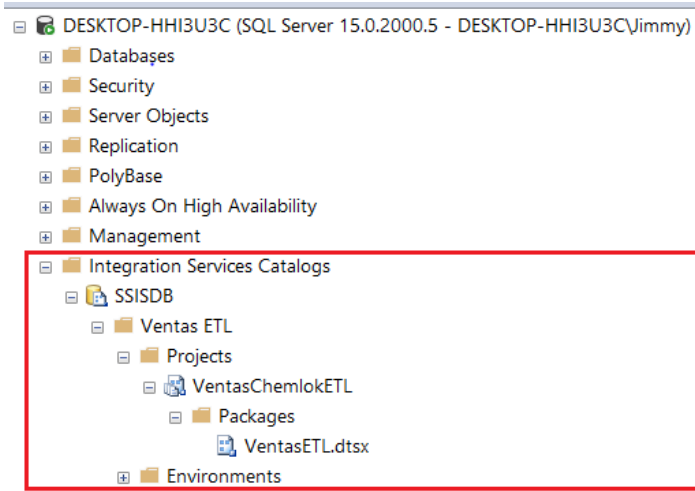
DESKTOP-HHI3U3C (SQL Server 15.0.2000.5 - DESKTOP-HHI3U3C\Jimmy)
Databases
Security
Server Objects
Replication
PolyBase
Always On High Availability
Management
Integration Services Catalogs
SSISDB
Ventas ETL
Projects
VentasChemlokETL
Packages
VentasETL.dtsx
Environments